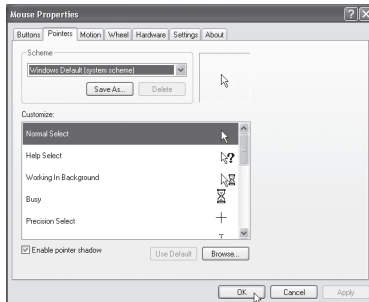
Mouse Properties

Buttons | Pointers | Motion | Wheel | Hardware | Settings | About

Scheme

Windows Default (system scheme)

Save As... | Delete

Customize:

Normal Select

Help Select

Working In Background

Busy

Precision Select

Enable pointer shadow

Use Default | Browse...

OK | Cancel | Apply